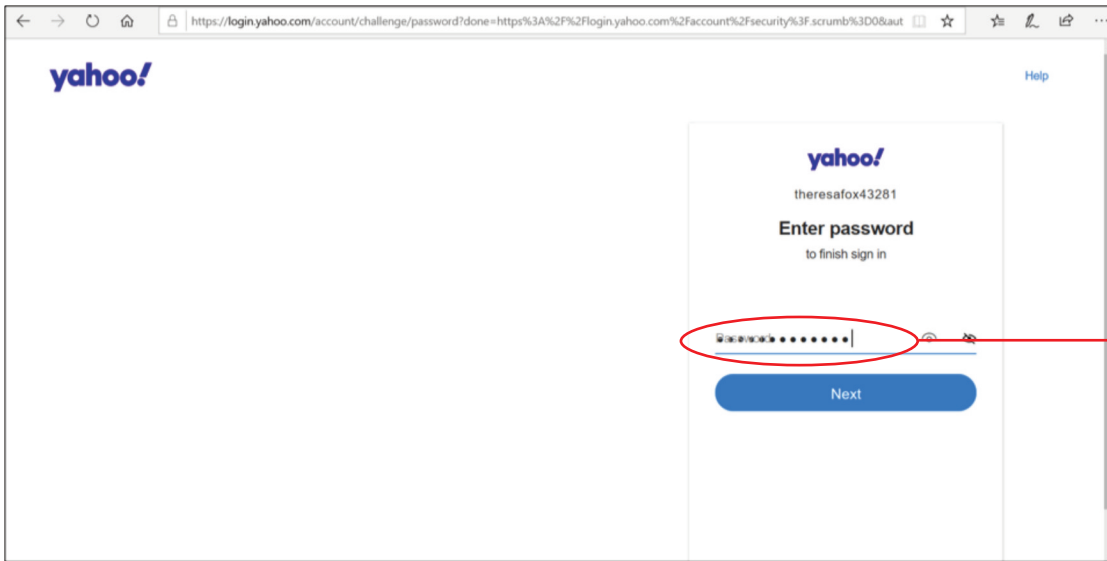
https://login.yahoo.com/account/challenge/password?done=https%3A%2F%2Flogin.yahoo.com%2Faccount%2Fsecurity%3F.scrumb%3D0&aut

yahoo!

Help

yahoo!

theresafox43281

Enter password

to finish sign in

Password •••••••

Next